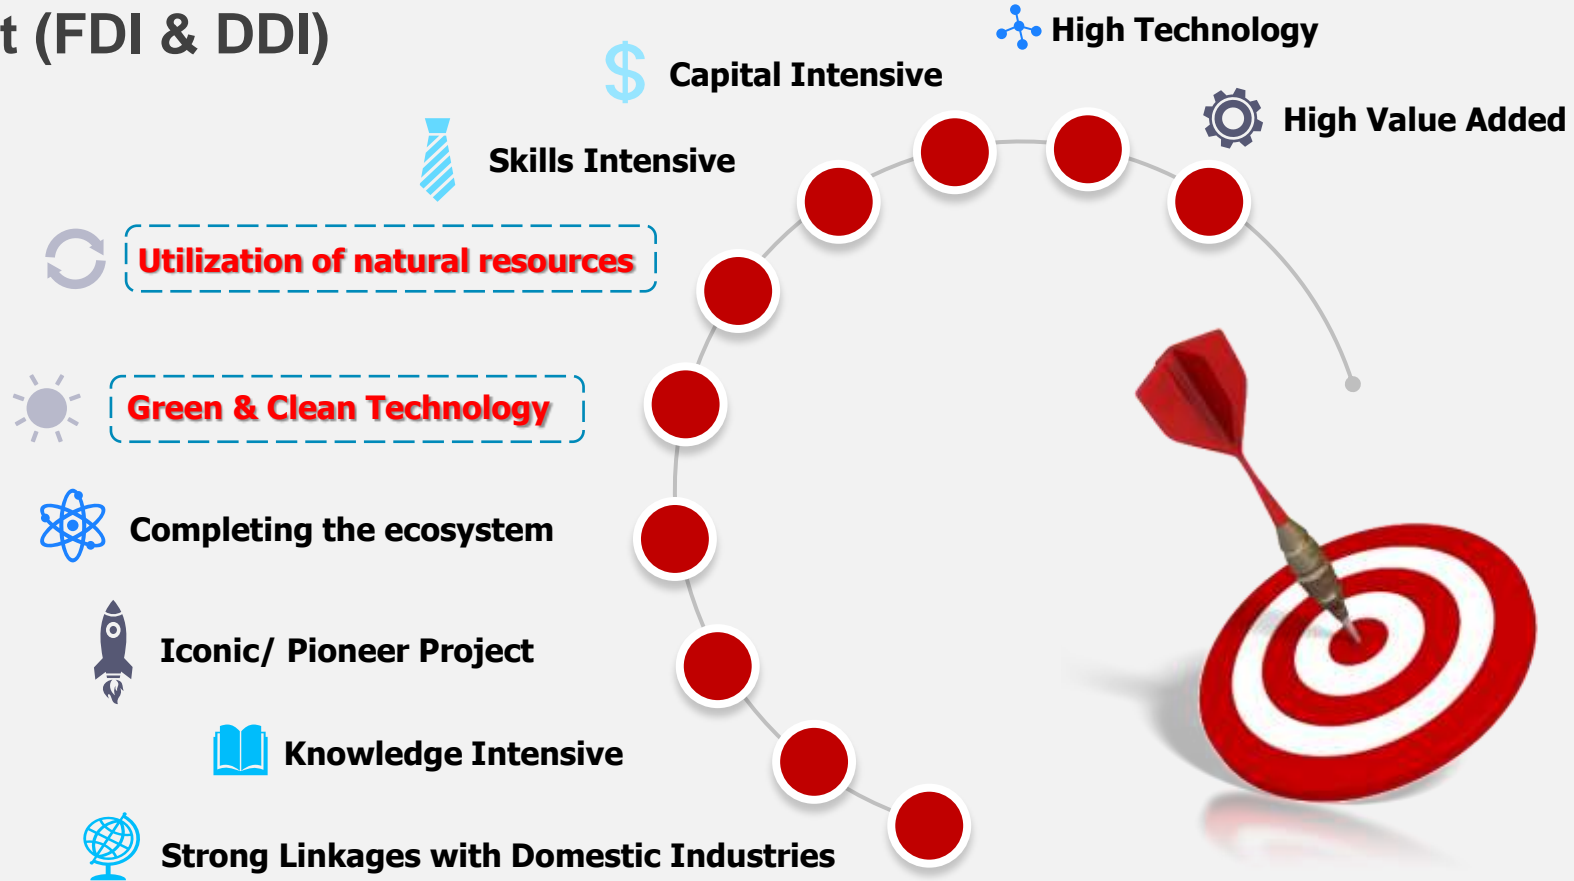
t (FDI & DDI)

High Technology

Capital Intensive

High Value Added

Skills Intensive

Utilization of natural resources

Green & Clean Technology

Completing the ecosystem

Iconic/ Pioneer Project

Knowledge Intensive

Strong Linkages with Domestic Industries